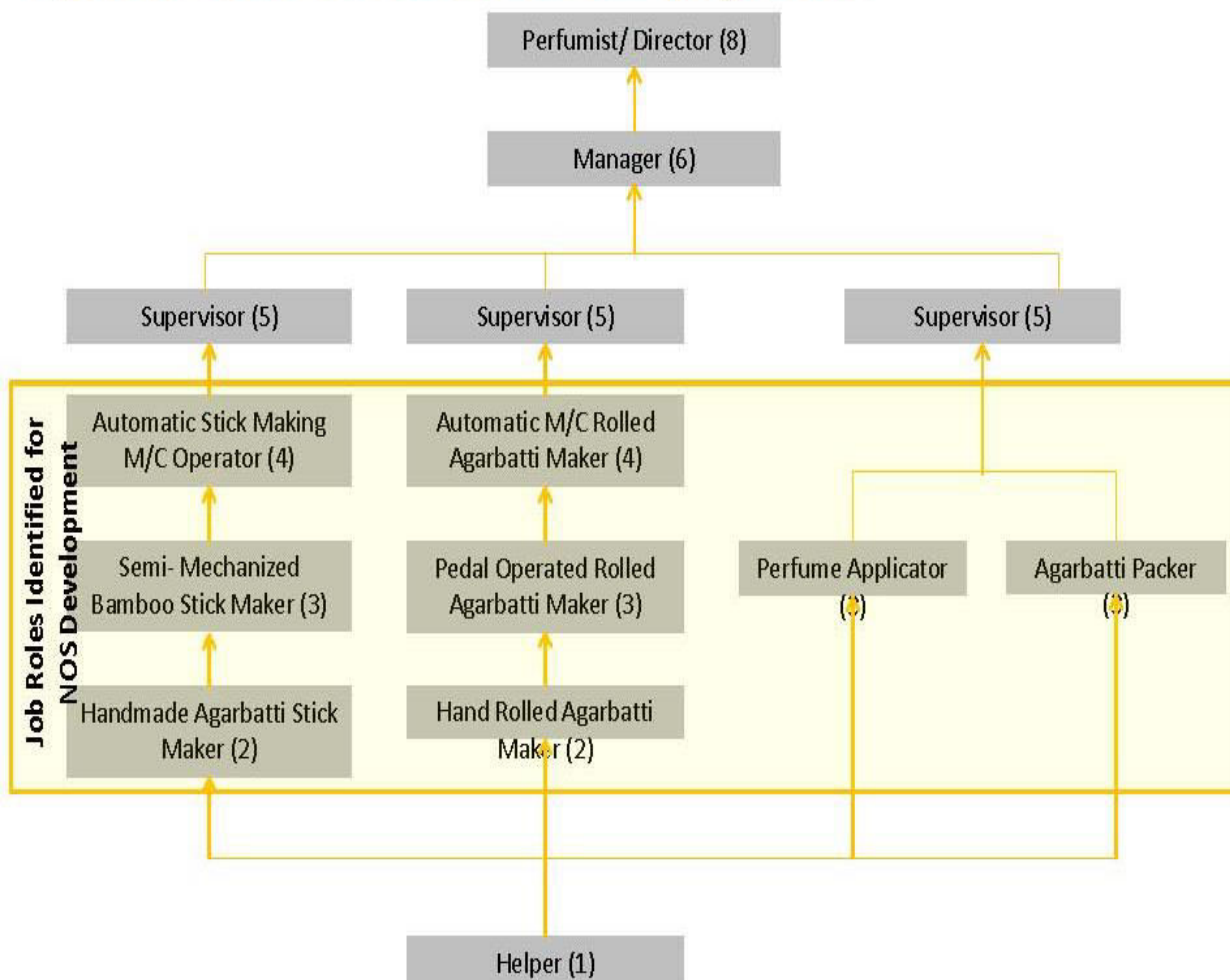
Perfumist/ Director (8)

Manager (6)

Supervisor (5)

Supervisor (5)

Supervisor (5)

Job Roles Identified for NOS Development

Automatic Stick Making M/C Operator (4)

Automatic M/C Rolled Agarbatti Maker (4)

Semi- Mechanized Bamboo Stick Maker (3)

Pedal Operated Rolled Agarbatti Maker (3)

Perfume Applicator ([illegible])

Agarbatti Packer ([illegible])

Handmade Agarbatti Stick Maker (2)

Hand Rolled Agarbatti Maker (2)

Helper (1)